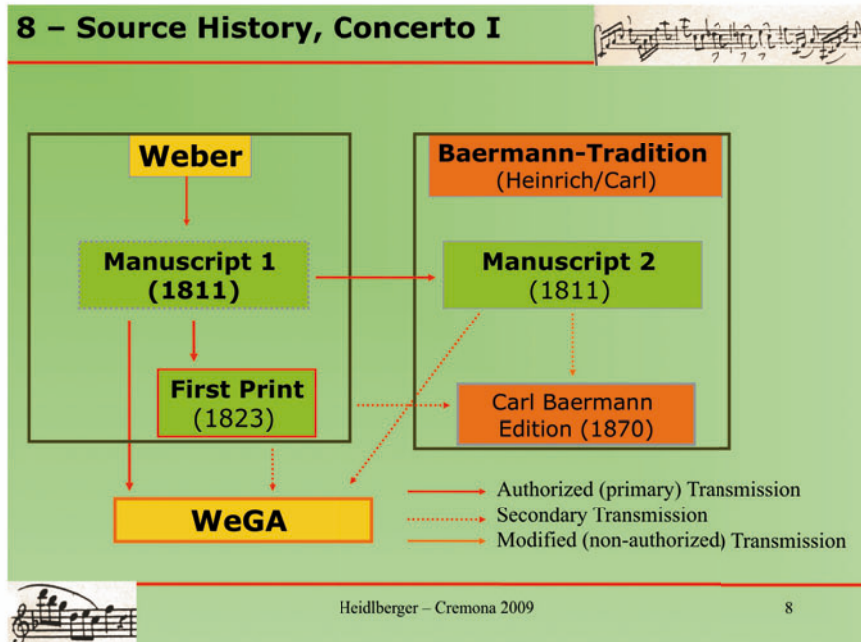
8 – Source History, Concerto I

Weber

Manuscript 1 (1811)

First Print (1823)

Baermann-Tradition (Heinrich/Carl)

Manuscript 2 (1811)

Carl Baermann Edition (1870)

WeGA

Authorized (primary) Transmission
Secondary Transmission
Modified (non-authorized) Transmission

Heidlberger – Cremona 2009

8